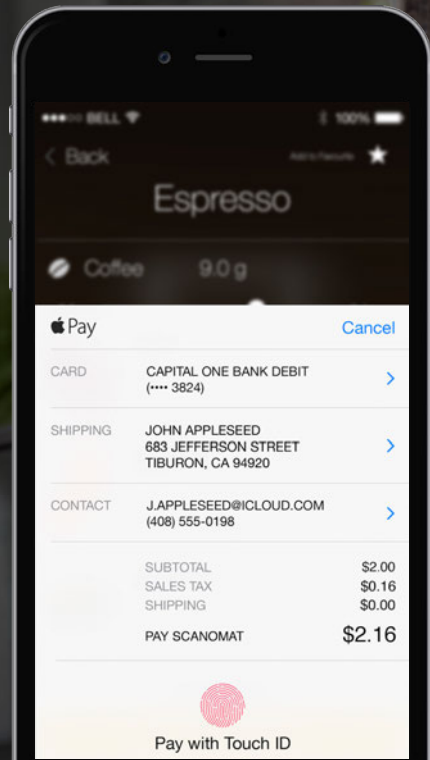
••••○ BELL

100%

Back

Add to Favourite

Espresso

Coffee 9.0 g

 Pay

Cancel

| CARD | CAPITAL ONE BANK DEBIT (•••• 3824) |
|---|---|
| SHIPPING | JOHN APPLESEED 683 JEFFERSON STREET TIBURON, CA 94920 |
| CONTACT | J.APPLESEED@ICLOUD.COM (408) 555-0198 |

| | |
|---|---|
| SUBTOTAL | $2.00 |
| SALES TAX | $0.16 |
| SHIPPING | $0.00 |
| PAY SCANOMAT | $2.16 |

Pay with Touch ID